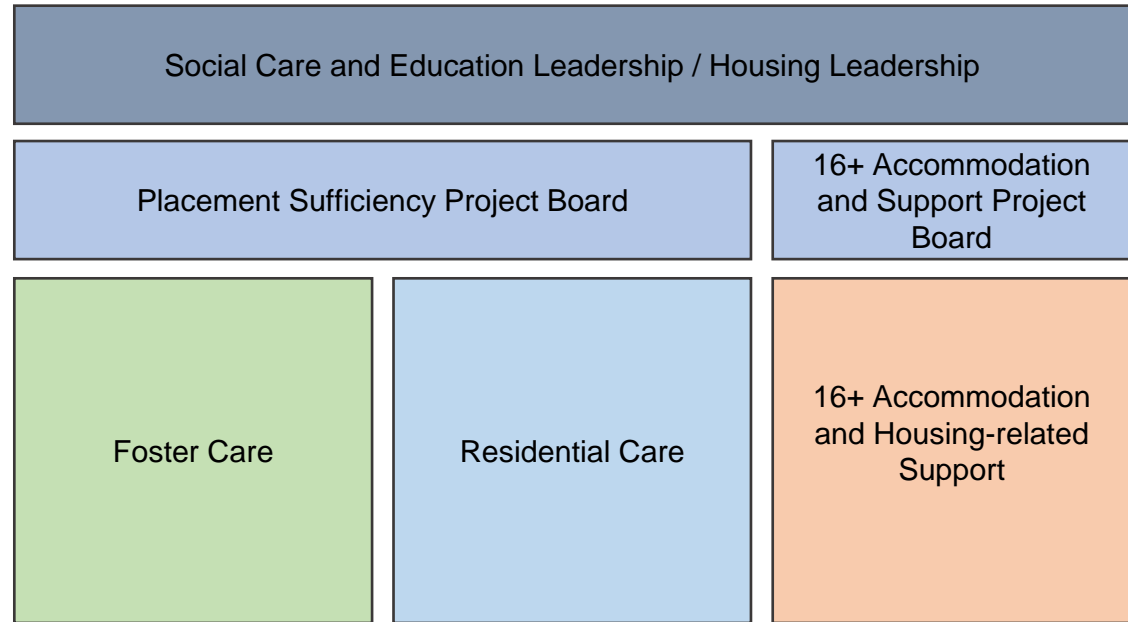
Social Care and Education Leadership / Housing Leadership

Placement Sufficiency Project Board

16+ Accommodation and Support Project Board

Foster Care

Residential Care

16+ Accommodation and Housing-related Support